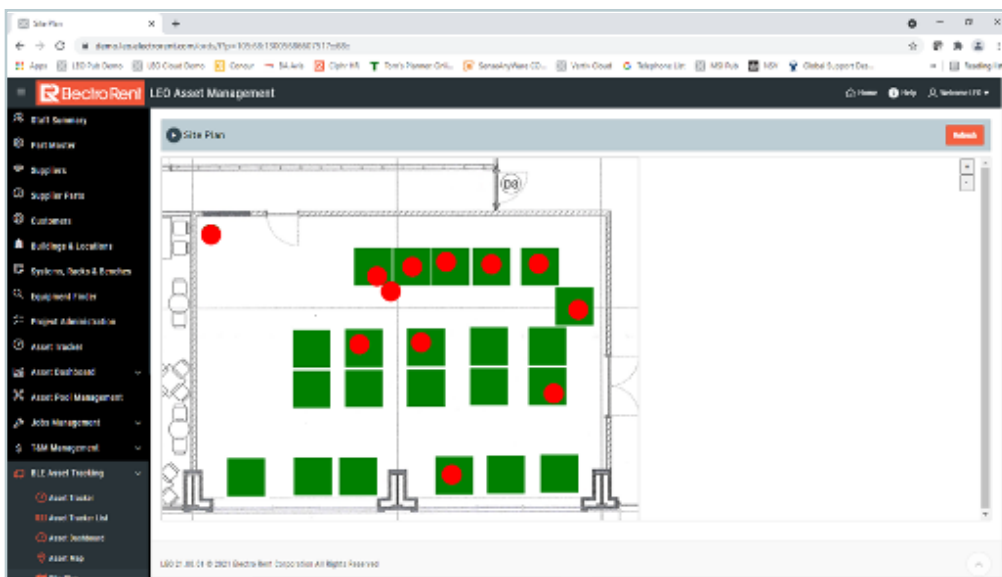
Site Plan

demo.leo.electrorent.com/leo/Plan?p=

Apps LEO Pub Demo LEO Cloud Demo Concur Telephone List MS Pub MSI Global Support Des...

Electro Rent LEO Asset Management

Home Help Welcome LEO

Staff Summary
Part Master
Suppliers
Supplier Parts
Customers
Buildings & Locations
Systems, Racks & Benches
Equipment Finder
Project Administration
Asset Tracker
Asset Dashboard
Asset Pool Management
Jobs Management
T&M Management
BLE Asset Tracking
Asset Tracker
Asset Tracker List
Asset Dashboard
Asset Map

Site Plan

Refresh

D8

+
-

LEO 21.08.01 © 2021 Electro Rent Corporation All Rights Reserved